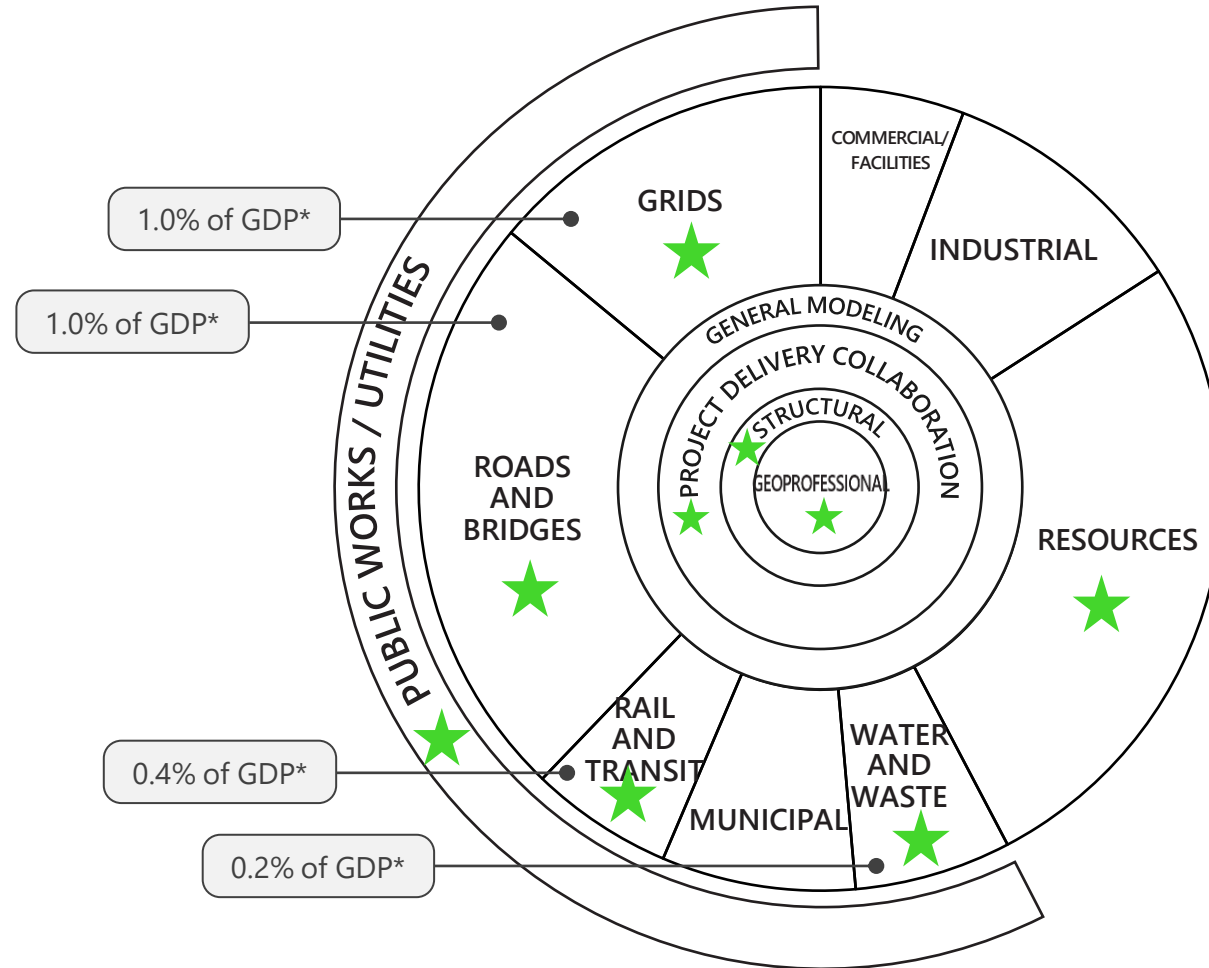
PUBLIC WORKS / UTILITIES

1.0% of GDP*

1.0% of GDP*

0.4% of GDP*

0.2% of GDP*

GRIDS

COMMERCIAL/ FACILITIES

INDUSTRIAL

RESOURCES

ROADS AND BRIDGES

RAIL AND TRANSIT

MUNICIPAL

WATER AND WASTE

GENERAL MODELING

PROJECT DELIVERY COLLABORATION

STRUCTURAL

GEOPROFESSIONAL